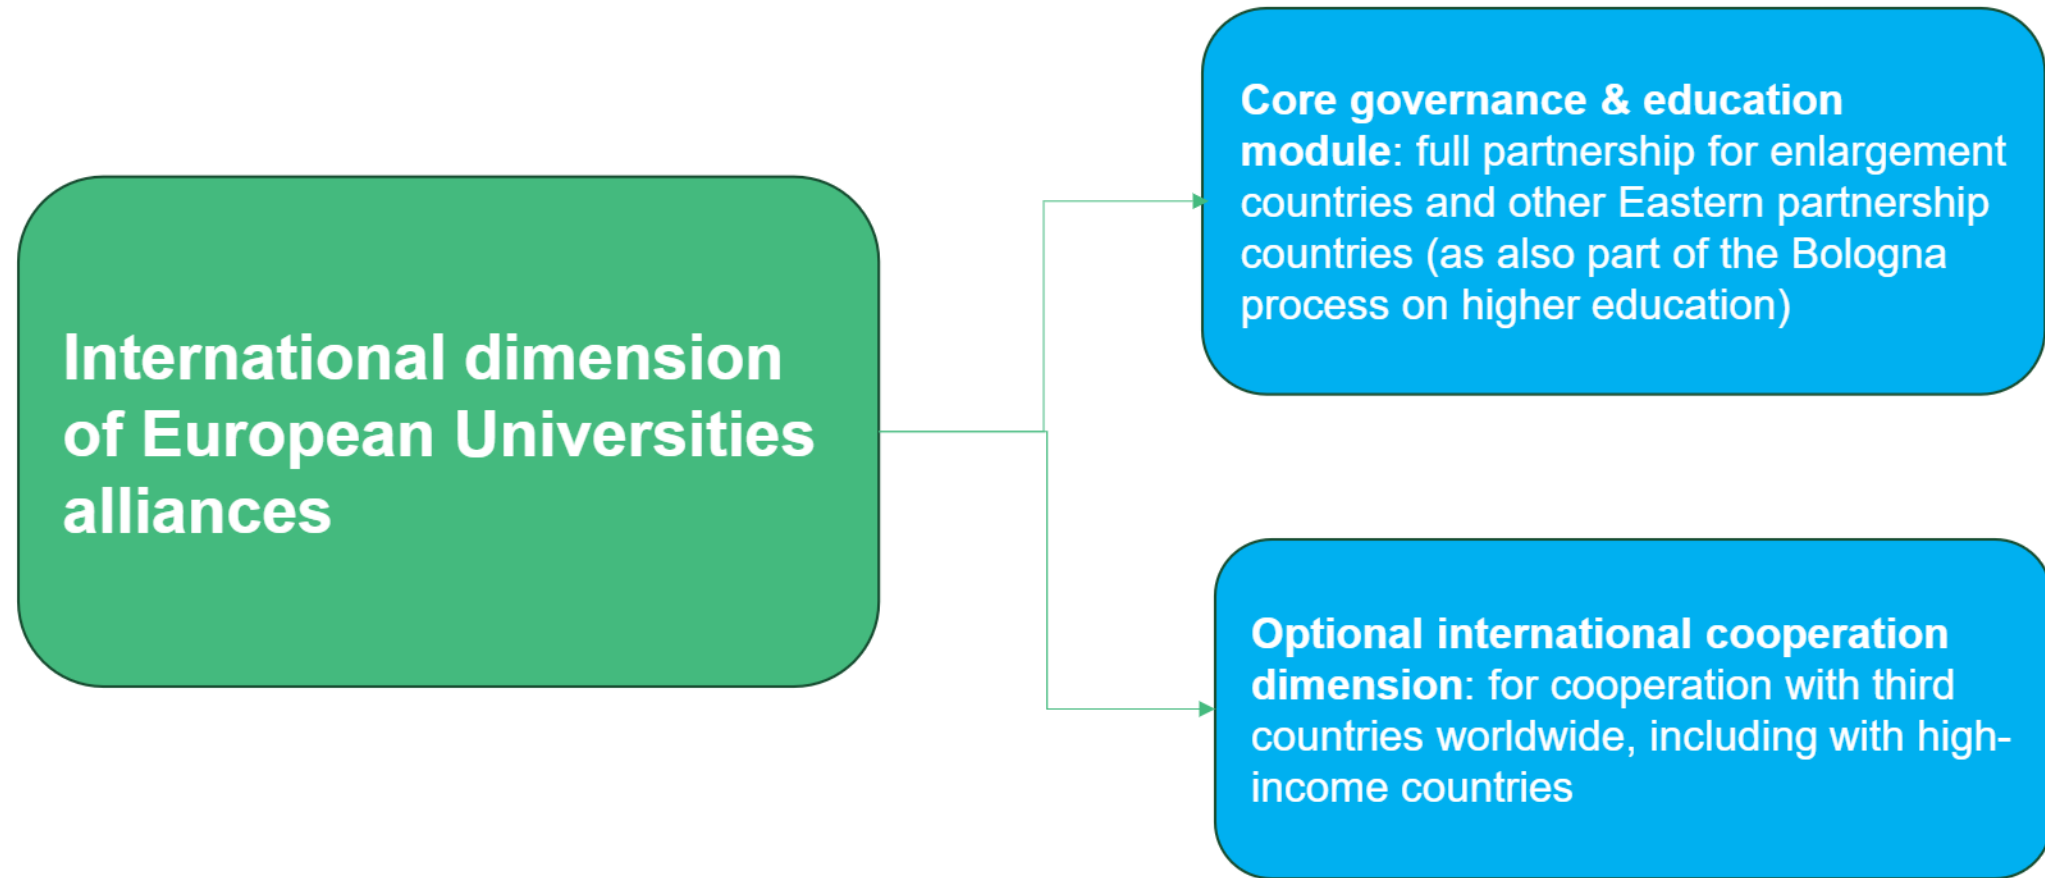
International dimension of European Universities alliances

Core governance & education module: full partnership for enlargement countries and other Eastern partnership countries (as also part of the Bologna process on higher education)

Optional international cooperation dimension: for cooperation with third countries worldwide, including with high-income countries